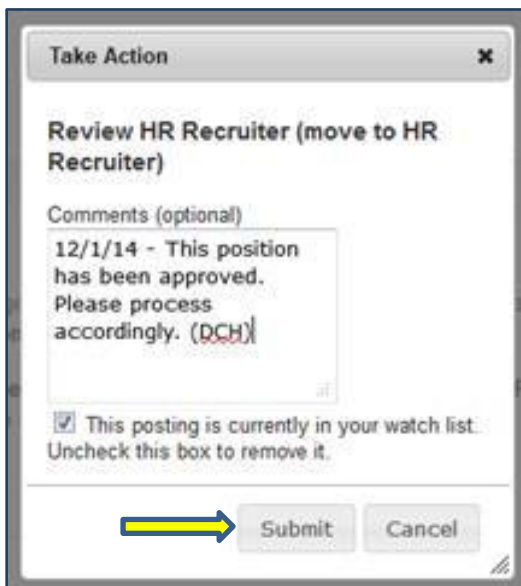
Take Action

×

Review HR Recruiter (move to HR Recruiter)

Comments (optional)

12/1/14 - This position has been approved. Please process accordingly. (DCH)

This posting is currently in your watch list. Uncheck this box to remove it.

Submit

Cancel